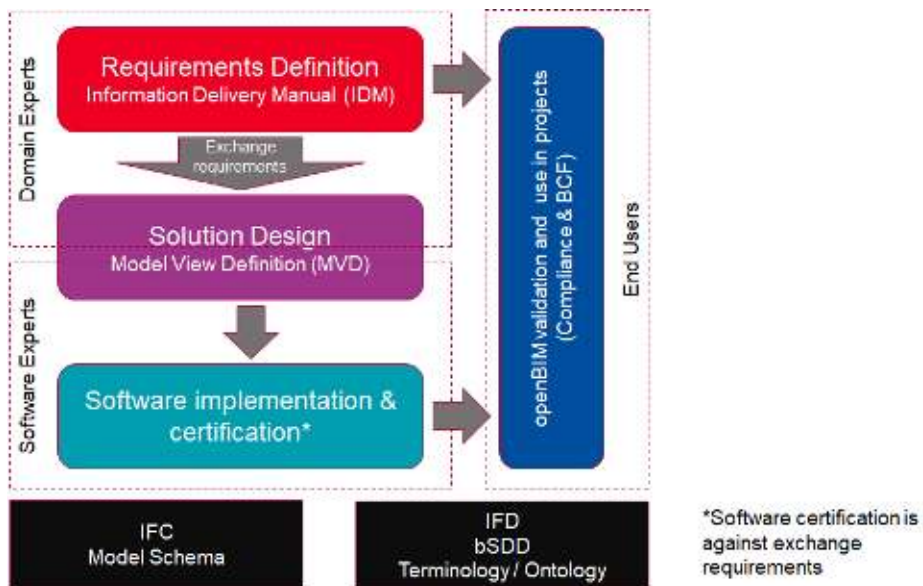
Domain Experts

Requirements Definition
Information Delivery Manual (IDM)

Exchange requirements

Solution Design
Model View Definition (MVD)

Software Experts

Software implementation & certification*

openBIM validation and use in projects (Compliance & BCF)

End Users

IFC
Model Schema

IFD
bSDD
Terminology / Ontology

*Software certification is against exchange requirements